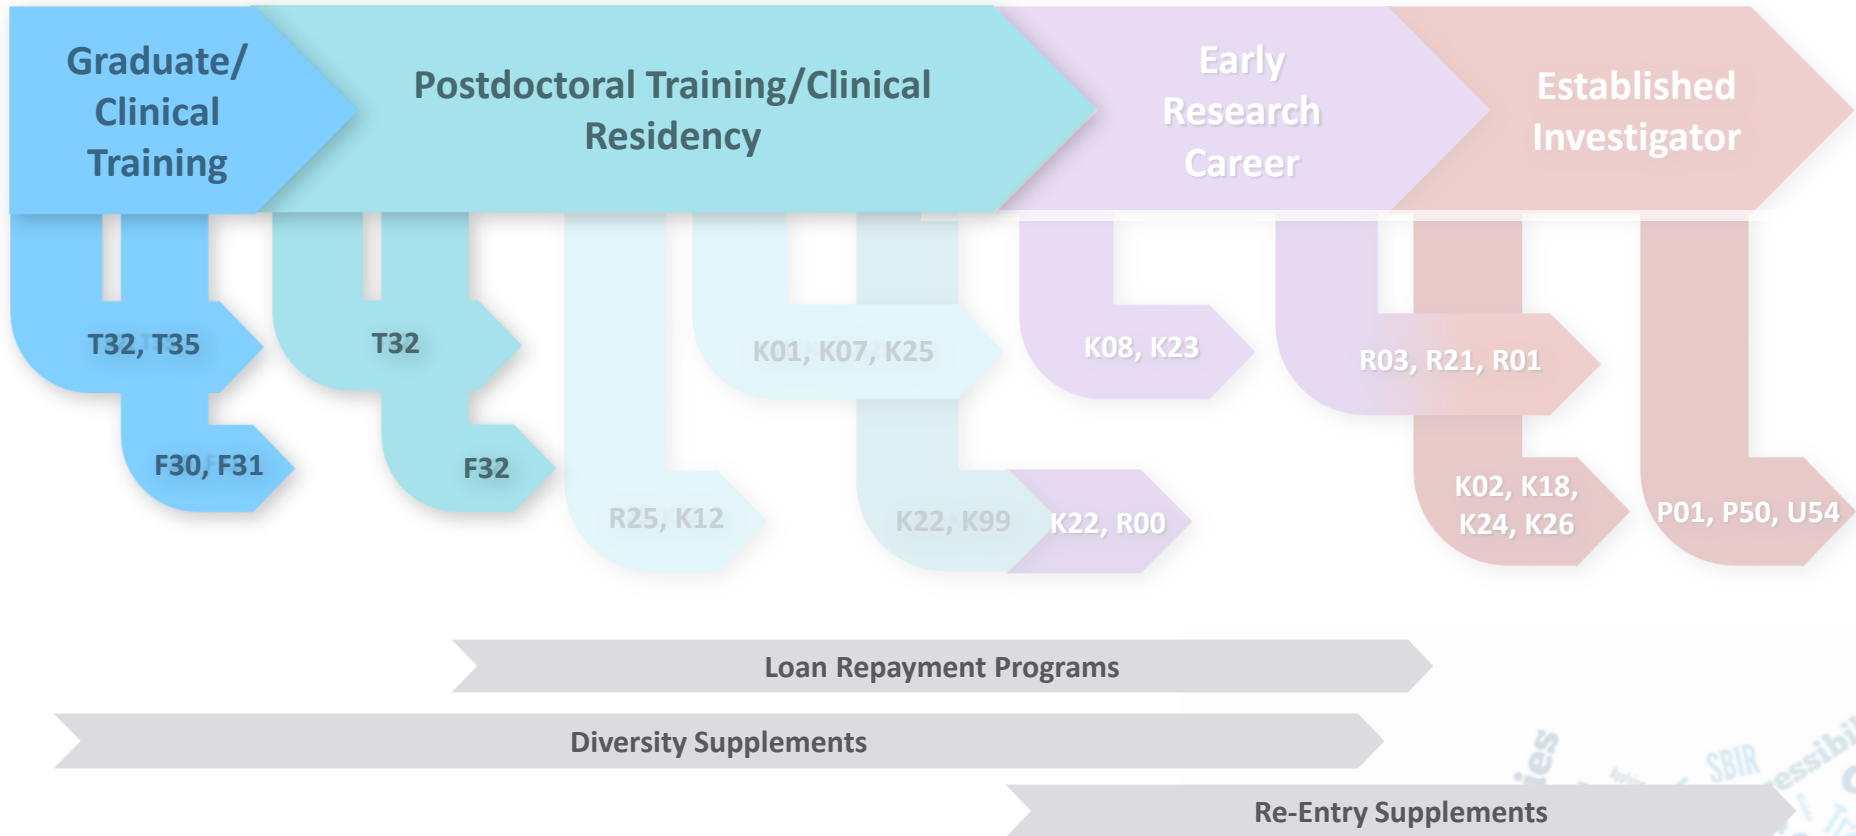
Graduate/ Clinical Training

Postdoctoral Training/Clinical Residency

Early Research Career

Established Investigator

T32, T35

F30, F31

T32

F32

R25, K12

K01, K07, K25

K22, K99

K22, R00

K08, K23

R03, R21, R01

K02, K18, K24, K26

P01, P50, U54

Loan Repayment Programs

Diversity Supplements

Re-Entry Supplements

SBIR